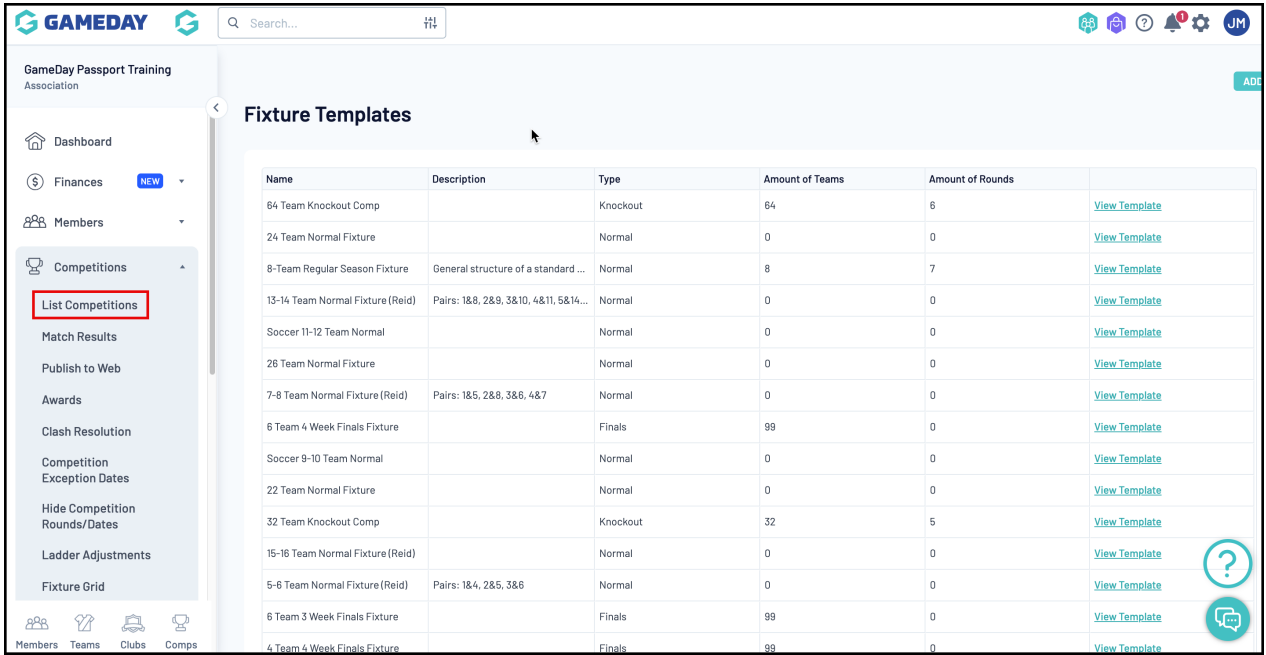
GAMEDAY

Search...

1

JM

GameDay Passport Training
Association

Dashboard
Finances NEW
Members
Competitions
List Competitions
Match Results
Publish to Web
Awards
Clash Resolution
Competition Exception Dates
Hide Competition Rounds/Dates
Ladder Adjustments
Fixture Grid

Members Teams Clubs Comps

ADD

Fixture Templates

| Name | Description | Type | Amount of Teams | Amount of Rounds | |
|---|---|---|---|---|---|
| 64 Team Knockout Comp | | Knockout | 64 | 6 | View Template |
| 24 Team Normal Fixture | | Normal | 0 | 0 | View Template |
| 8-Team Regular Season Fixture | General structure of a standard ... | Normal | 8 | 7 | View Template |
| 13-14 Team Normal Fixture (Reid) | Pairs: 1&8, 2&9, 3&10, 4&11, 5&14... | Normal | 0 | 0 | View Template |
| Soccer 11-12 Team Normal | | Normal | 0 | 0 | View Template |
| 26 Team Normal Fixture | | Normal | 0 | 0 | View Template |
| 7-8 Team Normal Fixture (Reid) | Pairs: 1&5, 2&8, 3&6, 4&7 | Normal | 0 | 0 | View Template |
| 6 Team 4 Week Finals Fixture | | Finals | 99 | 0 | View Template |
| Soccer 9-10 Team Normal | | Normal | 0 | 0 | View Template |
| 22 Team Normal Fixture | | Normal | 0 | 0 | View Template |
| 32 Team Knockout Comp | | Knockout | 32 | 5 | View Template |
| 15-16 Team Normal Fixture (Reid) | | Normal | 0 | 0 | View Template |
| 5-6 Team Normal Fixture (Reid) | Pairs: 1&4, 2&5, 3&6 | Normal | 0 | 0 | View Template |
| 6 Team 3 Week Finals Fixture | | Finals | 99 | 0 | View Template |
| 4 Team 4 Week Finals Fixture | | Finals | 99 | 0 | View Template |